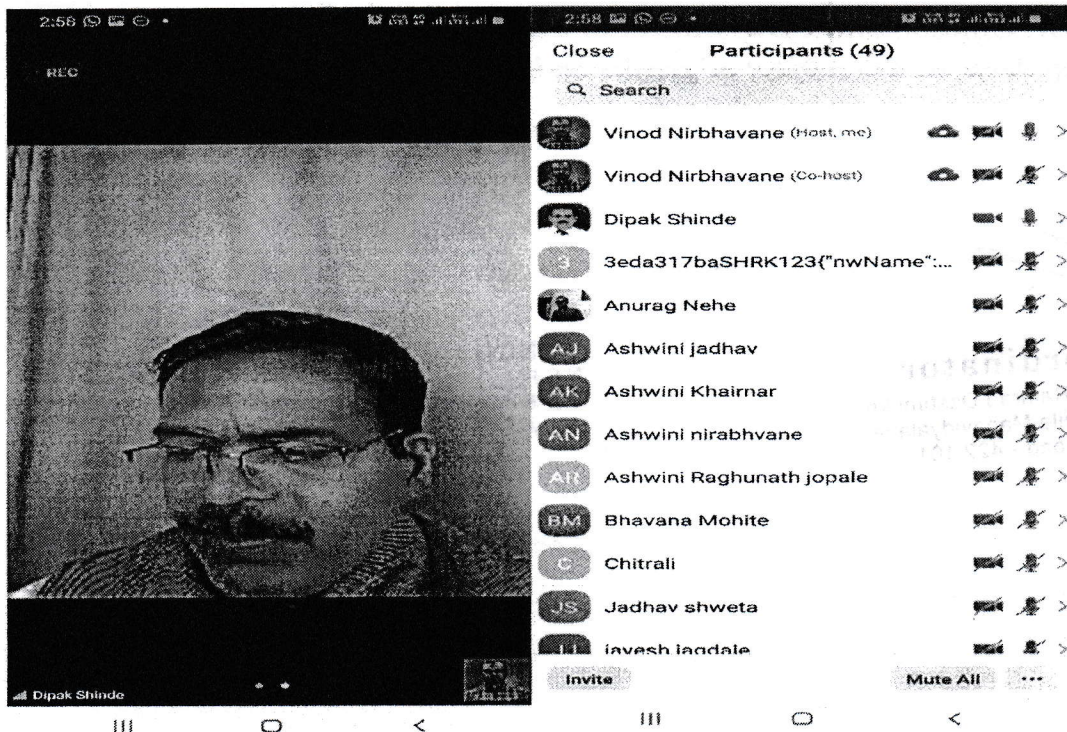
2:58

REC

Dipak Shinde

2:58

Close Participants (49)

Search

Vinod Nirbhavane (Host, me)

Vinod Nirbhavane (Co-host)

Dipak Shinde

3 3eda317baSHRK123{"nwName":...

Anurag Nehe

AJ Ashwini jadhav

AK Ashwini Khairnar

AN Ashwini nirabhvane

AR Ashwini Raghunath jopale

BM Bhavana Mohite

C Chitrali

JS Jadhav shweta

JJ jayesh jagdale

Invite

Mute All

...